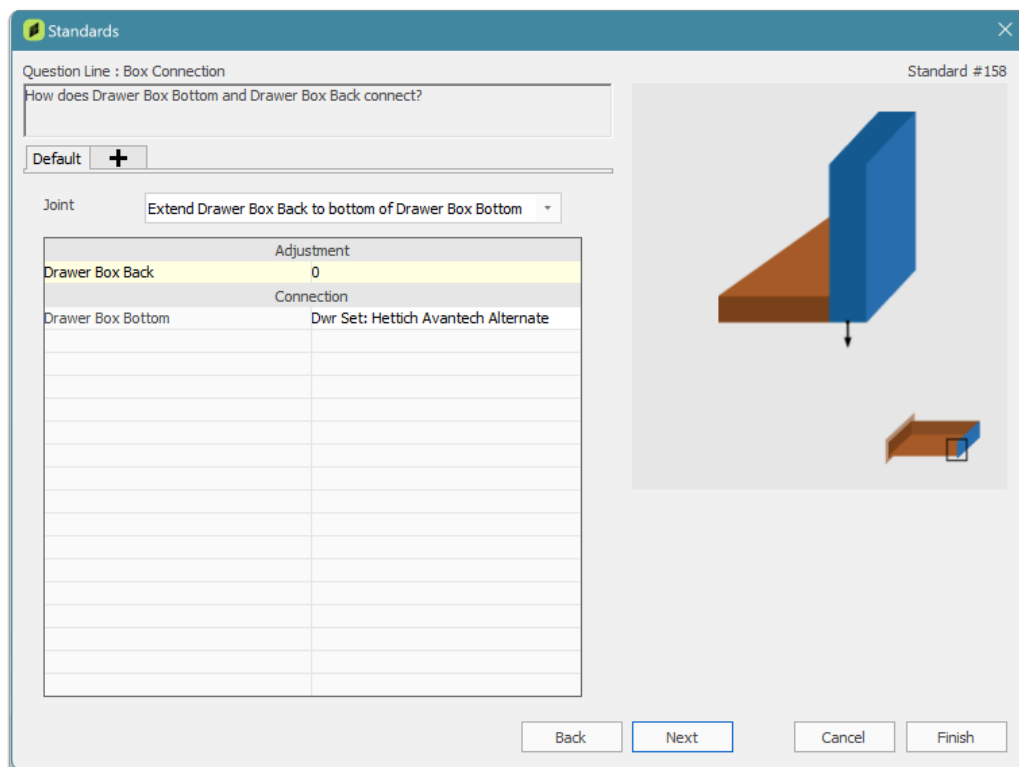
Standards

Question Line : Box Connection

Standard #158

How does Drawer Box Bottom and Drawer Box Back connect?

Default +

Joint Extend Drawer Box Back to bottom of Drawer Box Bottom

| Adjustment | |
|---|---|
| Drawer Box Back | 0 |
| Connection | |
| Drawer Box Bottom | Dwr Set: Hettich Avantech Alternate |

Back Next Cancel Finish